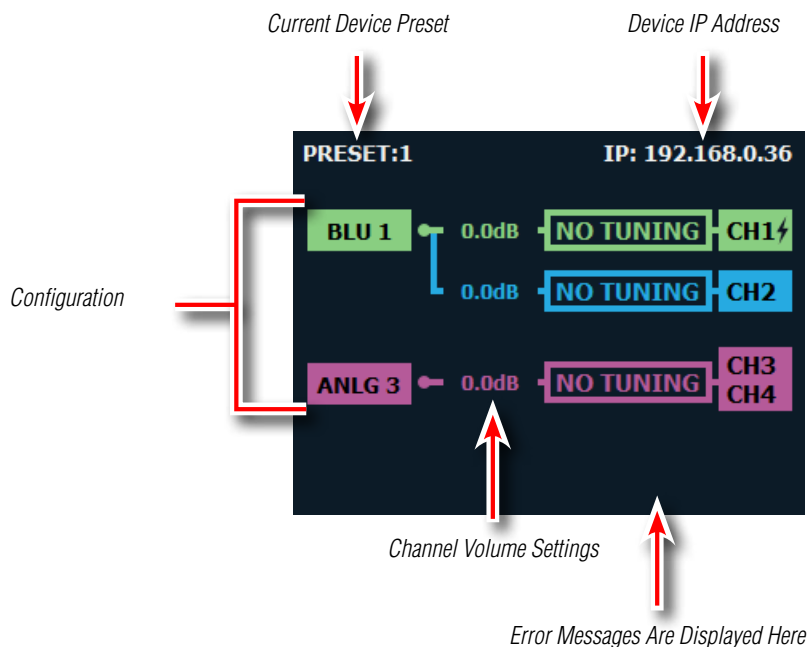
Current Device Preset

Device IP Address

PRESET:1

IP: 192.168.0.36

Configuration

BLU 1

0.0dB

NO TUNING

CH1

0.0dB

NO TUNING

CH2

ANLG 3

0.0dB

NO TUNING

CH3
CH4

Channel Volume Settings

Error Messages Are Displayed Here